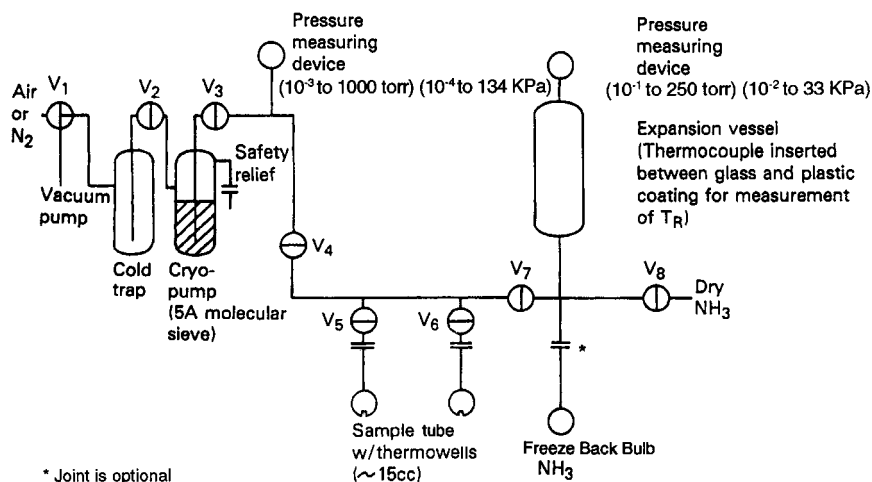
Pressure measuring device
($10^{-3}$ to 1000 torr) ($10^{-4}$ to 134 KPa)

Pressure measuring device
($10^{-1}$ to 250 torr) ($10^{-2}$ to 33 KPa)

Air or $N_2$

$V_1$

$V_2$

$V_3$

Safety relief

Vacuum pump

Cold trap

Cryo-pump (5A molecular sieve)

Expansion vessel (Thermocouple inserted between glass and plastic coating for measurement of $T_R$)

$V_4$

$V_7$

$V_8$

Dry $NH_3$

$V_5$

$V_6$

*

Sample tube w/thermowells ($\sim$15cc)

Freeze Back Bulb $NH_3$

* Joint is optional